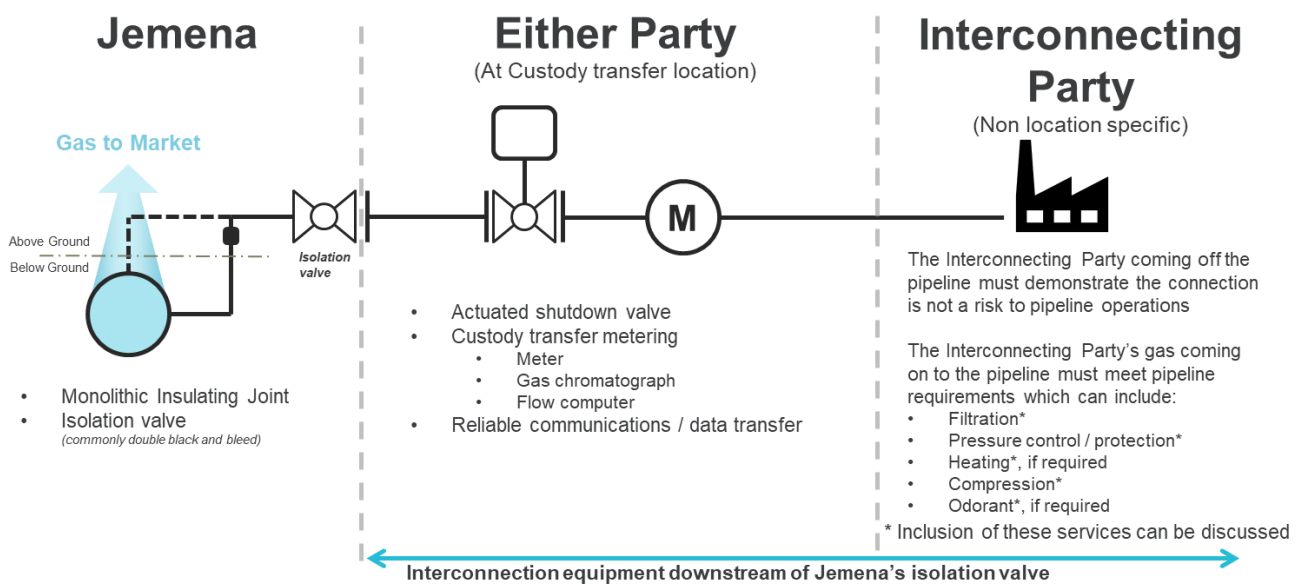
Jemena

Either Party
(At Custody transfer location)

Interconnecting Party
(Non location specific)

Gas to Market

Above Ground
Below Ground

Isolation valve

M

- Monolithic Insulating Joint
- Isolation valve
(commonly double black and bleed)

- Actuated shutdown valve
- Custody transfer metering
  - Meter
  - Gas chromatograph
  - Flow computer
- Reliable communications / data transfer

The Interconnecting Party coming off the pipeline must demonstrate the connection is not a risk to pipeline operations

The Interconnecting Party's gas coming on to the pipeline must meet pipeline requirements which can include:
- Filtration*
- Pressure control / protection*
- Heating*, if required
- Compression*
- Odorant*, if required

* Inclusion of these services can be discussed

Interconnection equipment downstream of Jemena's isolation valve